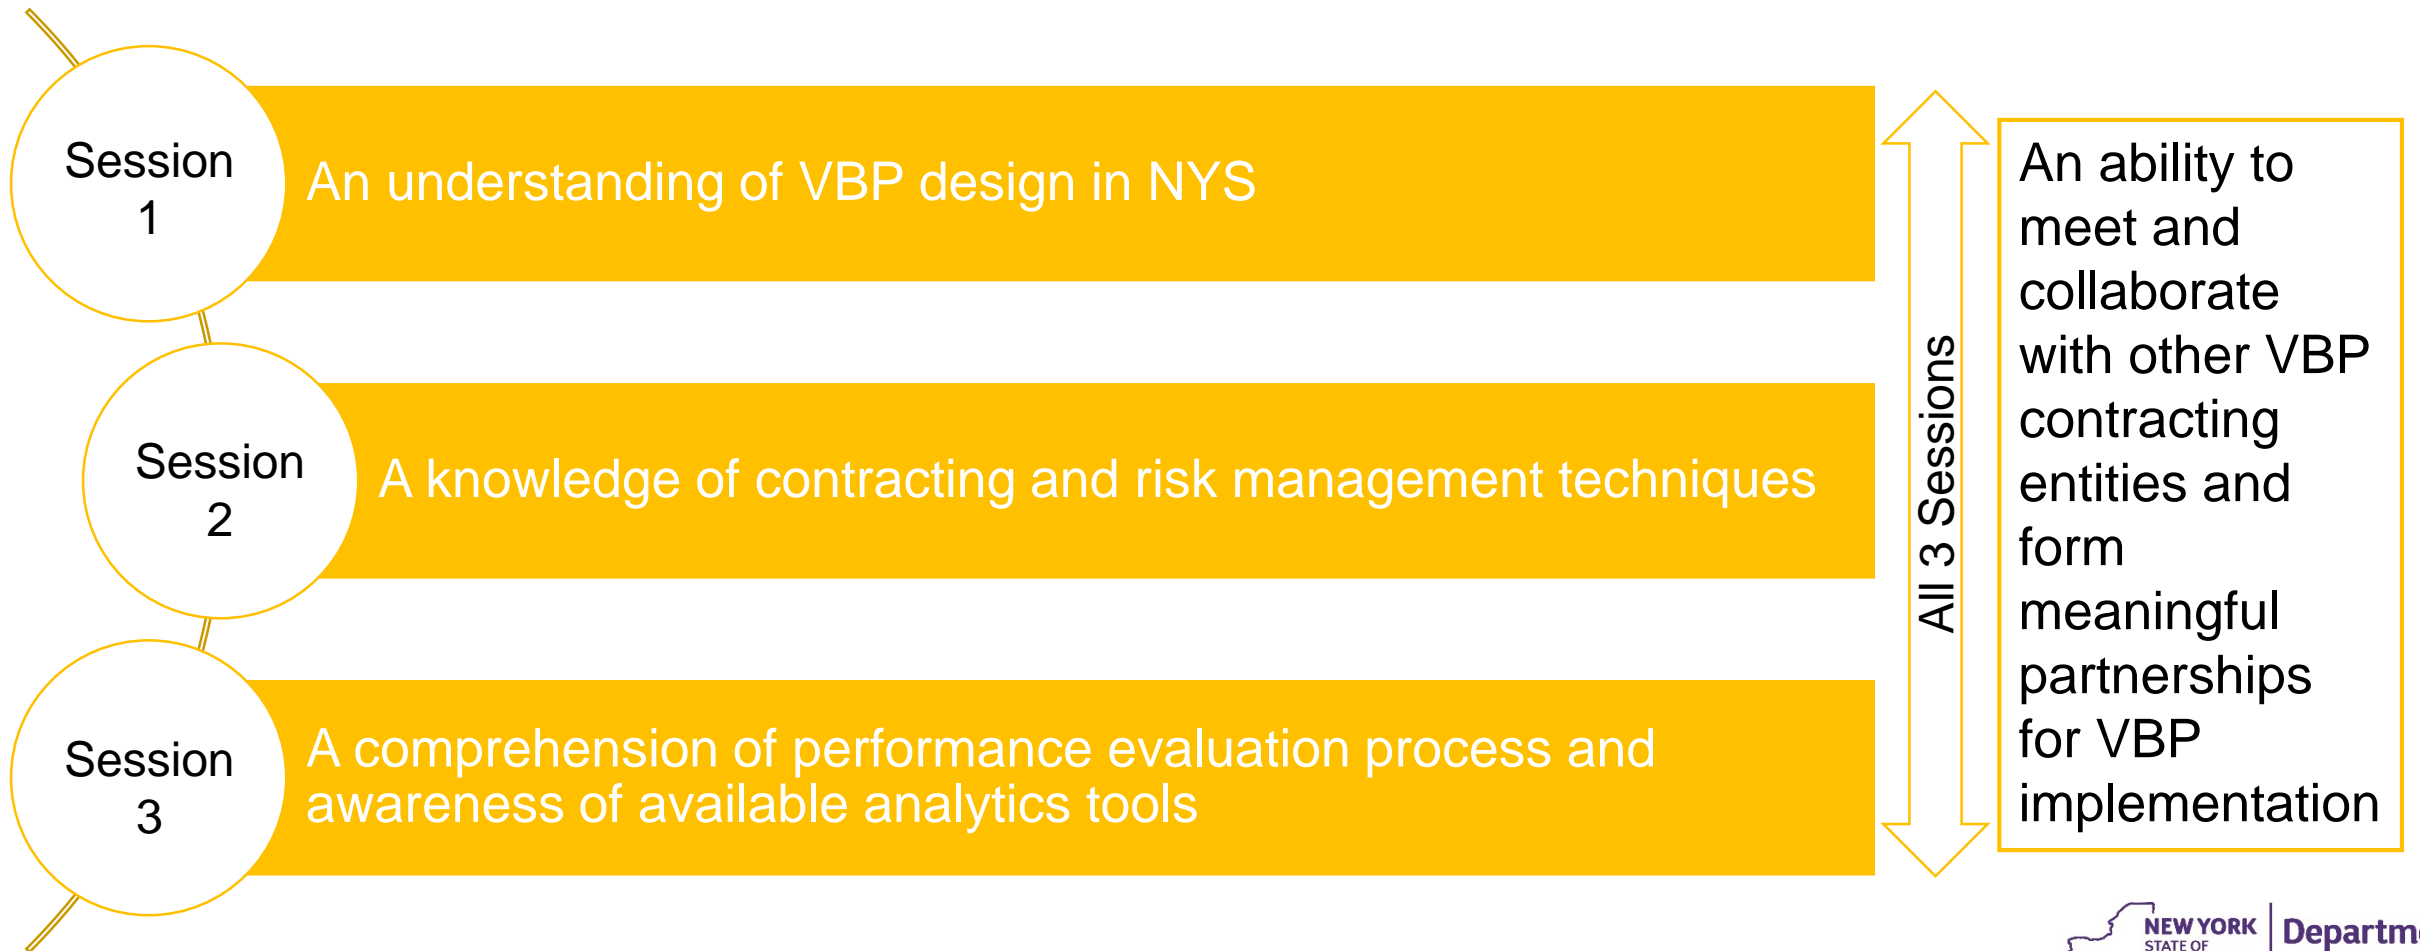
Session 1

An understanding of VBP design in NYS

Session 2

A knowledge of contracting and risk management techniques

Session 3

A comprehension of performance evaluation process and awareness of available analytics tools

All 3 Sessions

An ability to meet and collaborate with other VBP contracting entities and form meaningful partnerships for VBP implementation

NEW YORK STATE OF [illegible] Departm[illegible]